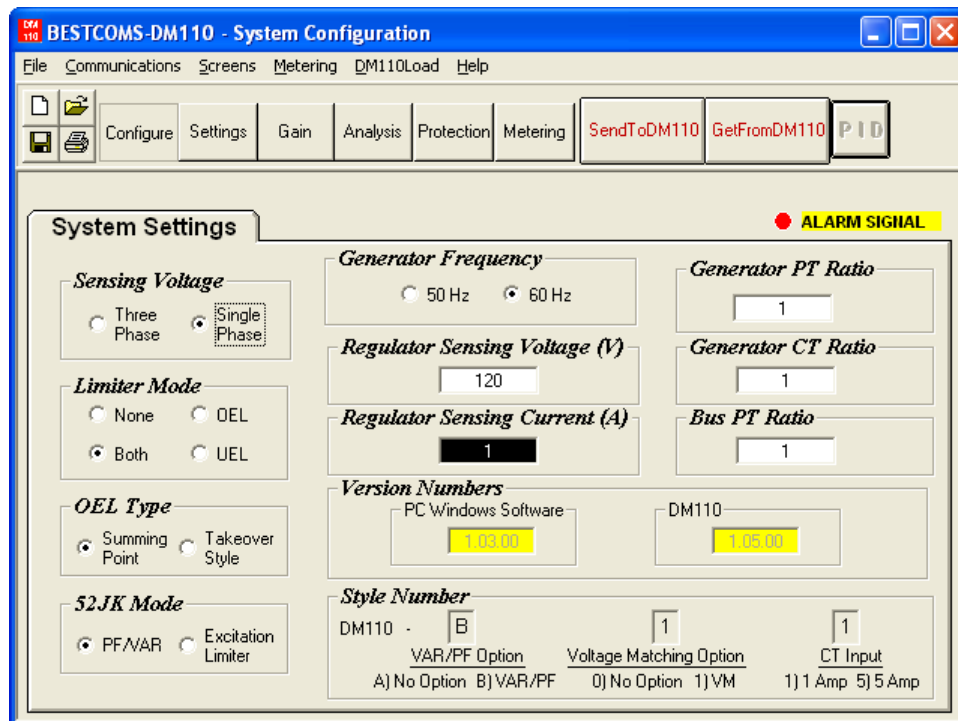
BESTCOMS-DM110 - System Configuration

File Communications Screens Metering DM110Load Help

Configure Settings Gain Analysis Protection Metering SendToDM110 GetFromDM110 PID

System Settings

ALARM SIGNAL

Sensing Voltage
Three Phase
Single Phase

Limiter Mode
None
OEL
Both
UEL

OEL Type
Summing Point
Takeover Style

52JK Mode
PF/VAR
Excitation Limiter

Generator Frequency
50 Hz
60 Hz

Regulator Sensing Voltage (V)
120

Regulator Sensing Current (A)
1

Generator PT Ratio
1

Generator CT Ratio
1

Bus PT Ratio
1

Version Numbers
PC Windows Software
1.03.00
DM110
1.05.00

Style Number
DM110 - B 1 1
VAR/PF Option
A) No Option B) VAR/PF
Voltage Matching Option
0) No Option 1) VM
CT Input
1) 1 Amp 5) 5 Amp